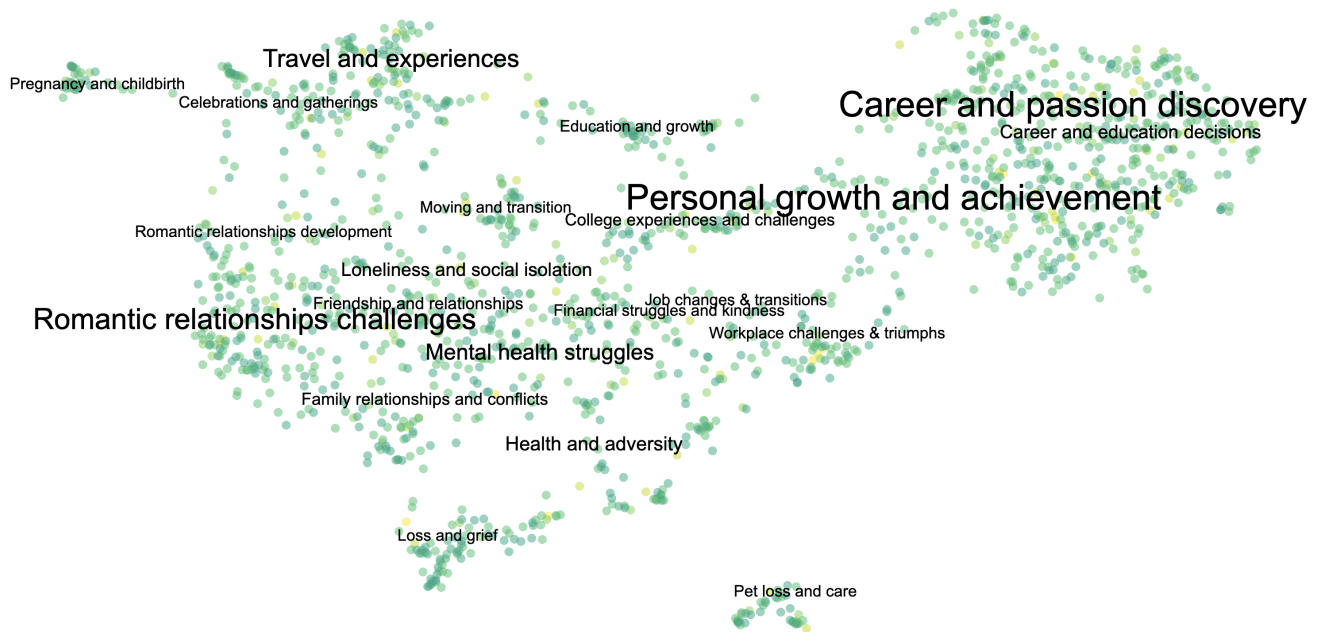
Travel and experiences
Pregnancy and childbirth
Celebrations and gatherings
Education and growth
Career and passion discovery
Career and education decisions
Personal growth and achievement
Moving and transition
College experiences and challenges
Romantic relationships development
Loneliness and social isolation
Friendship and relationships
Job changes & transitions
Financial struggles and kindness
Romantic relationships challenges
Workplace challenges & triumphs
Mental health struggles
Family relationships and conflicts
Health and adversity
Loss and grief
Pet loss and care